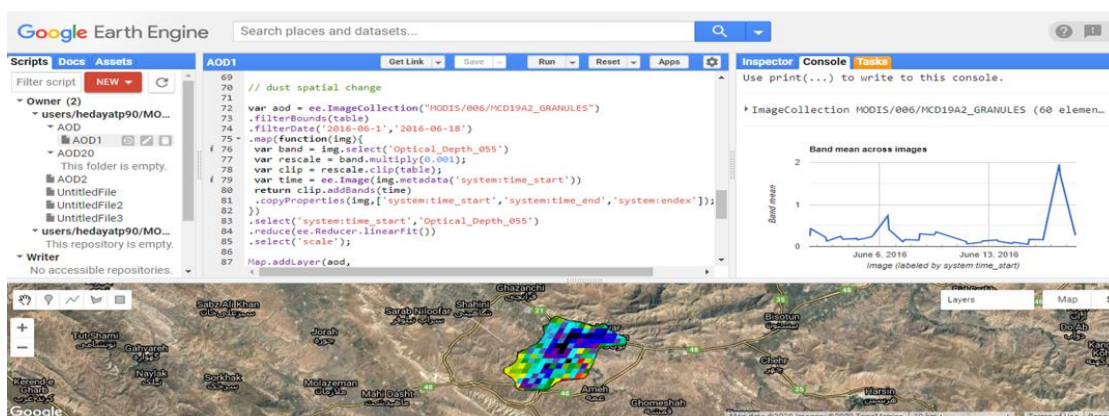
Google Earth Engine
Search places and datasets...

Scripts Docs Assets
Filter script NEW
Owner (2)
users/hedayatp90/MO...
AOD
AOD1
AOD20
This folder is empty.
AOD2
UntitledFile
UntitledFile2
UntitledFile3
users/hedayatp90/MO...
This repository is empty.
Writer
No accessible repositories.

AOD1
Get Link Save Run Reset Apps

69
70 // dust spatial change
71
72 var aod = ee.ImageCollection("MODIS/006/MCD19A2_GRANULES")
73 .filterBounds(table)
74 .filterDate('2016-06-1','2016-06-18')
75 .map(function(img){
76 var band = img.select('Optical_Depth_055')
77 var rescale = band.multiply(0.001);
78 var clip = rescale.clip(table);
79 var time = ee.Image(img.metadata('system:time_start'))
80 return clip.addBands(time)
81 .copyProperties(img,['system:time_start','system:time_end','system:endex']);
82 })
83 .select('system:time_start','Optical_Depth_055')
84 .reduce(ee.Reducer.linearFit())
85 .select('scale');
86
87 Map.addLayer(aod,

Inspector Console Tasks
Use print(...) to write to this console.
ImageCollection MODIS/006/MCD19A2_GRANULES (60 elemen...
Band mean across images
2
1
0
Band mean
June 6, 2016
June 13, 2016
Image (labeled by system:time_start)

Layers
Map
Sabz Ali Khan
Tut Shami
Gahvareh
Naylak
Sorkhak
Kerend-e Gharb
Jorah
Sarab Niloofar
Shahini
Ghazanchi
Molazeman
Mahi Dasht
Ameh
Ghomeshah
Bisotun
Chehr
Harsin
Do Ab
48
Google